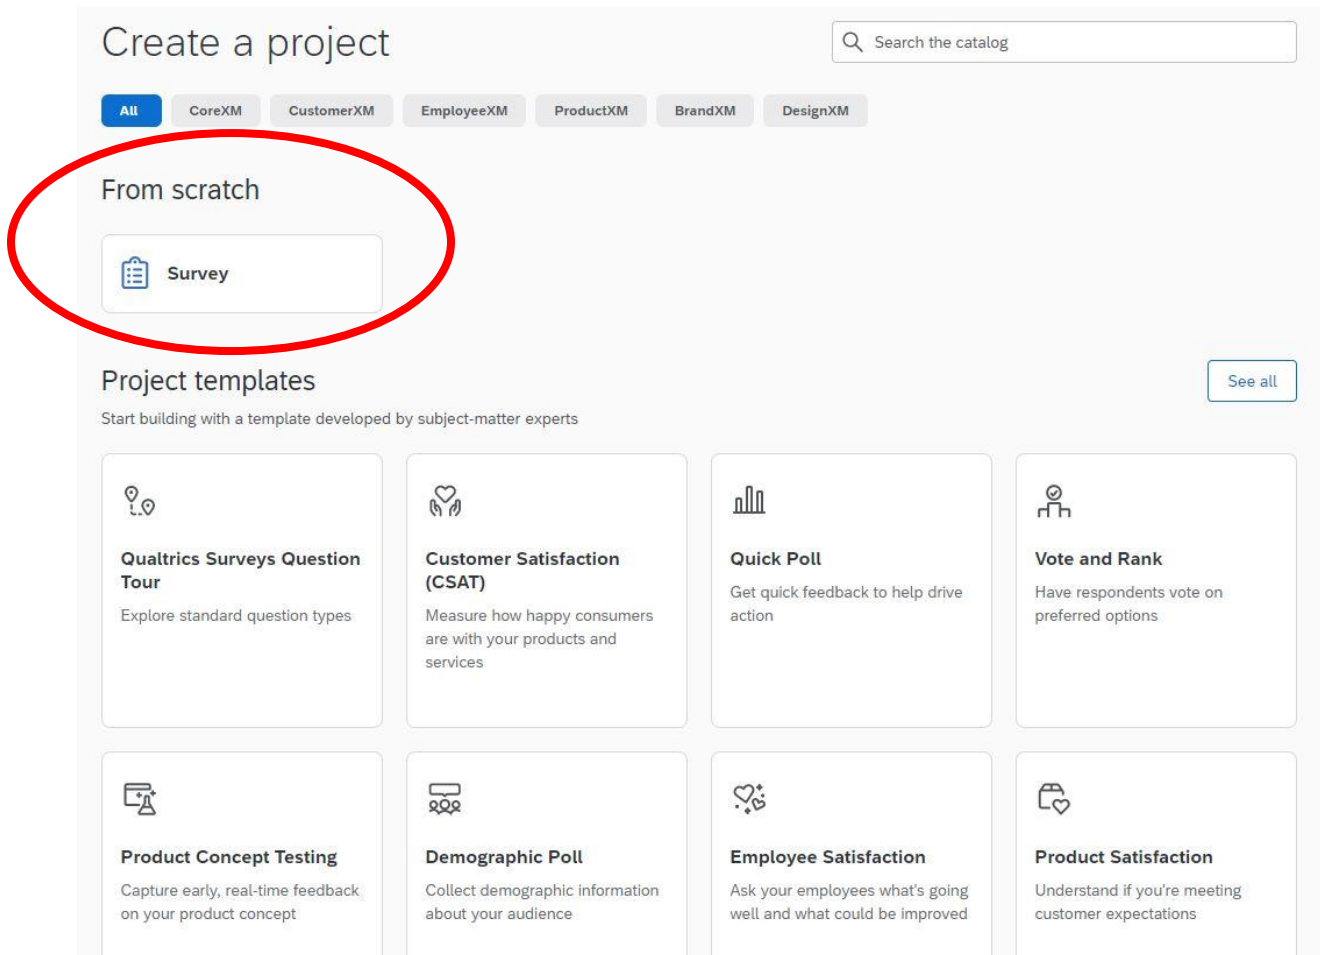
Create a project

Search the catalog

All CoreXM CustomerXM EmployeeXM ProductXM BrandXM DesignXM

From scratch

Survey

Project templates

See all

Start building with a template developed by subject-matter experts

Qualtrics Surveys Question Tour

Explore standard question types

Customer Satisfaction (CSAT)

Measure how happy consumers are with your products and services

Quick Poll

Get quick feedback to help drive action

Vote and Rank

Have respondents vote on preferred options

Product Concept Testing

Capture early, real-time feedback on your product concept

Demographic Poll

Collect demographic information about your audience

Employee Satisfaction

Ask your employees what's going well and what could be improved

Product Satisfaction

Understand if you're meeting customer expectations